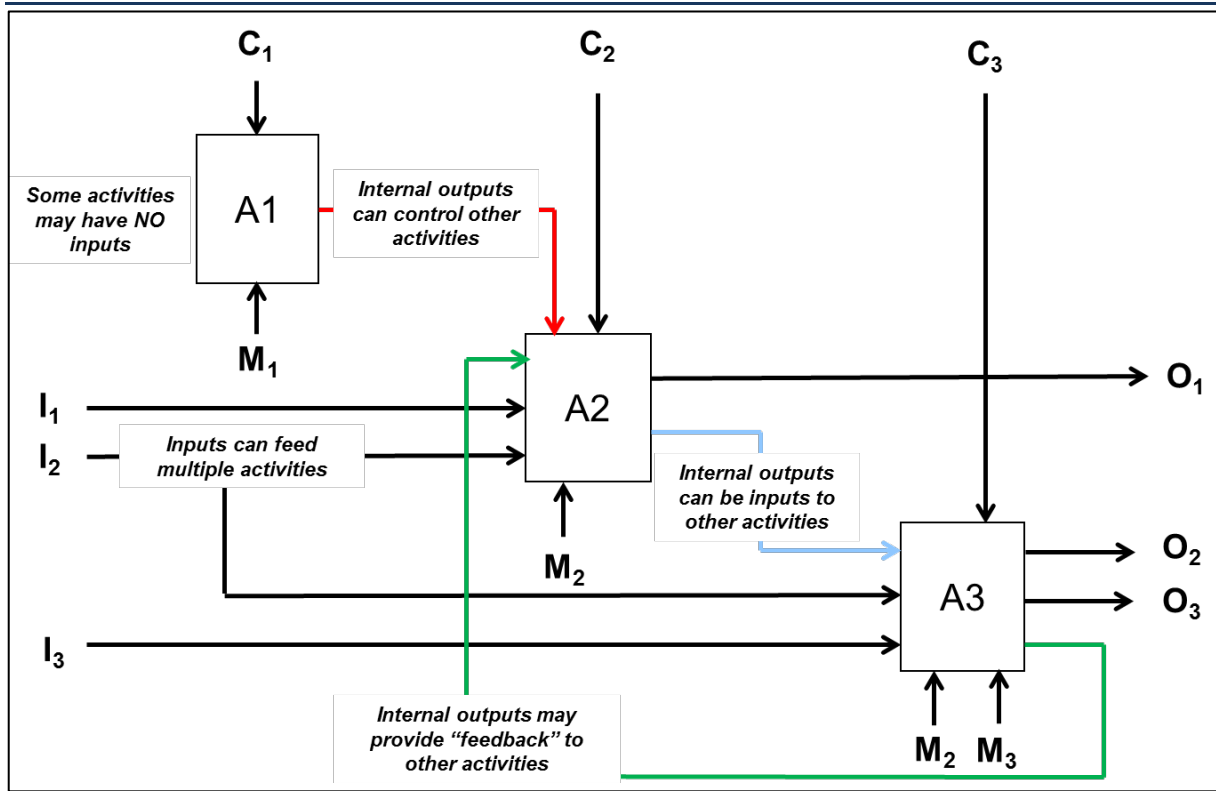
$C_1$

$C_2$

$C_3$

Some activities may have NO inputs

A1

Internal outputs can control other activities

$M_1$

A2

$O_1$

$I_1$

$I_2$

Inputs can feed multiple activities

Internal outputs can be inputs to other activities

$M_2$

A3

$O_2$

$O_3$

$I_3$

Internal outputs may provide “feedback” to other activities

$M_2$ $M_3$